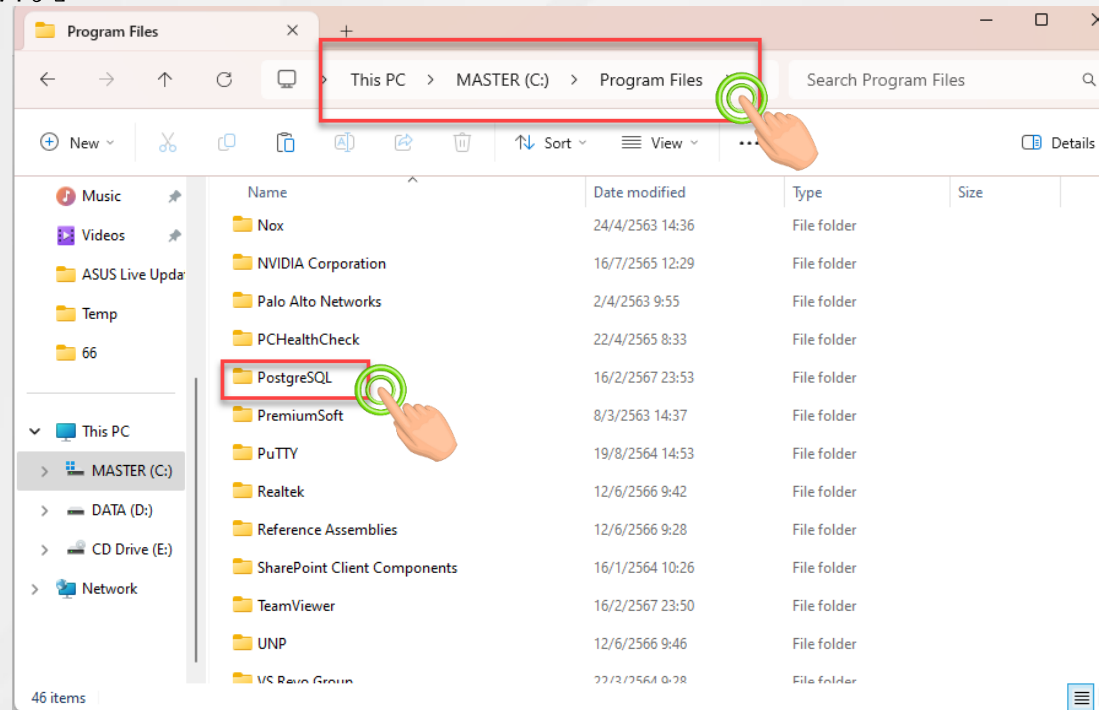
Program Files

This PC > MASTER (C:) > Program Files >

Search Program Files

New Sort View ··· Details

Music
Videos
ASUS Live Upda
Temp
66

This PC
MASTER (C:)
DATA (D:)
CD Drive (E:)
Network

| Name | Date modified | Type | Size |
|---|---|---|---|
| Nox | 24/4/2563 14:36 | File folder | |
| NVIDIA Corporation | 16/7/2565 12:29 | File folder | |
| Palo Alto Networks | 2/4/2563 9:55 | File folder | |
| PCHealthCheck | 22/4/2565 8:33 | File folder | |
| PostgreSQL | 16/2/2567 23:53 | File folder | |
| PremiumSoft | 8/3/2563 14:37 | File folder | |
| PuTTY | 19/8/2564 14:53 | File folder | |
| Realtek | 12/6/2566 9:42 | File folder | |
| Reference Assemblies | 12/6/2566 9:28 | File folder | |
| SharePoint Client Components | 16/1/2564 10:26 | File folder | |
| TeamViewer | 16/2/2567 23:50 | File folder | |
| UNP | 12/6/2566 9:46 | File folder | |
| VS Revo Group | 22/3/2564 9:28 | File folder | |

46 items